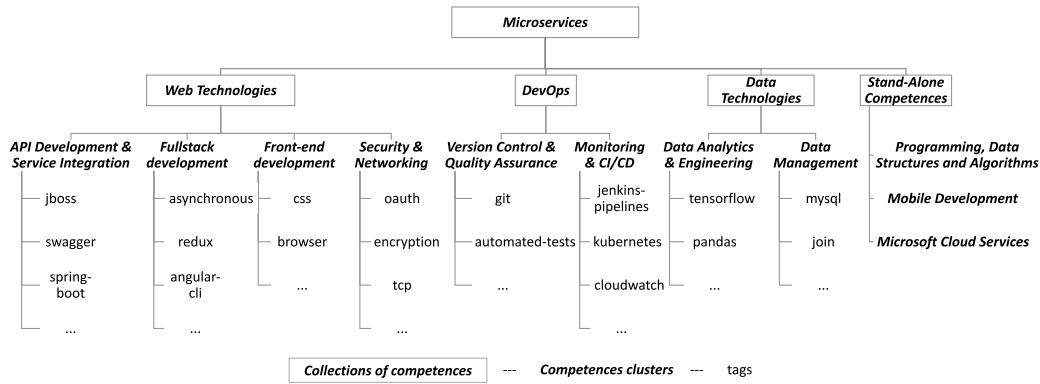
Microservices

Web Technologies

API Development & Service Integration
jboss
swagger
spring-boot
...

Fullstack development
asynchronous
redux
angular-cli
...

Front-end development
css
browser
...

Security & Networking
oauth
encryption
tcp
...

DevOps

Version Control & Quality Assurance
git
automated-tests
...

Monitoring & CI/CD
jenkins-pipelines
kubernetes
cloudwatch
...

Data Technologies

Data Analytics & Engineering
tensorflow
pandas
...

Data Management
mysql
join
...

Stand-Alone Competences

Programming, Data Structures and Algorithms
Mobile Development
Microsoft Cloud Services

Collections of competences --- Competences clusters --- tags